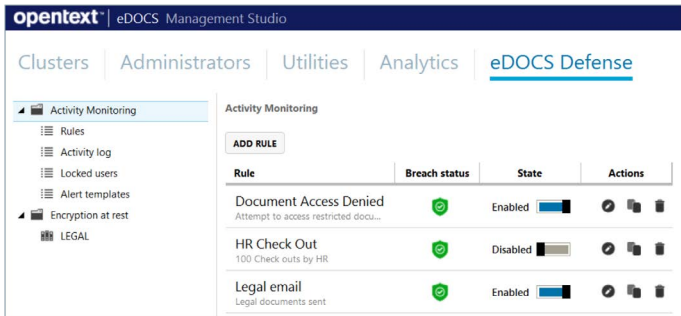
opentext™ | eDOCS Management Studio

Clusters | Administrators | Utilities | Analytics | eDOCS Defense

Activity Monitoring
Rules
Activity log
Locked users
Alert templates
Encryption at rest
LEGAL

Activity Monitoring

ADD RULE

| Rule | Breach status | State | Actions |
|---|---|---|---|
| Document Access Denied<br>Attempt to access restricted docu... | | Enabled | |
| HR Check Out<br>100 Check outs by HR | | Disabled | |
| Legal email<br>Legal documents sent | | Enabled | |